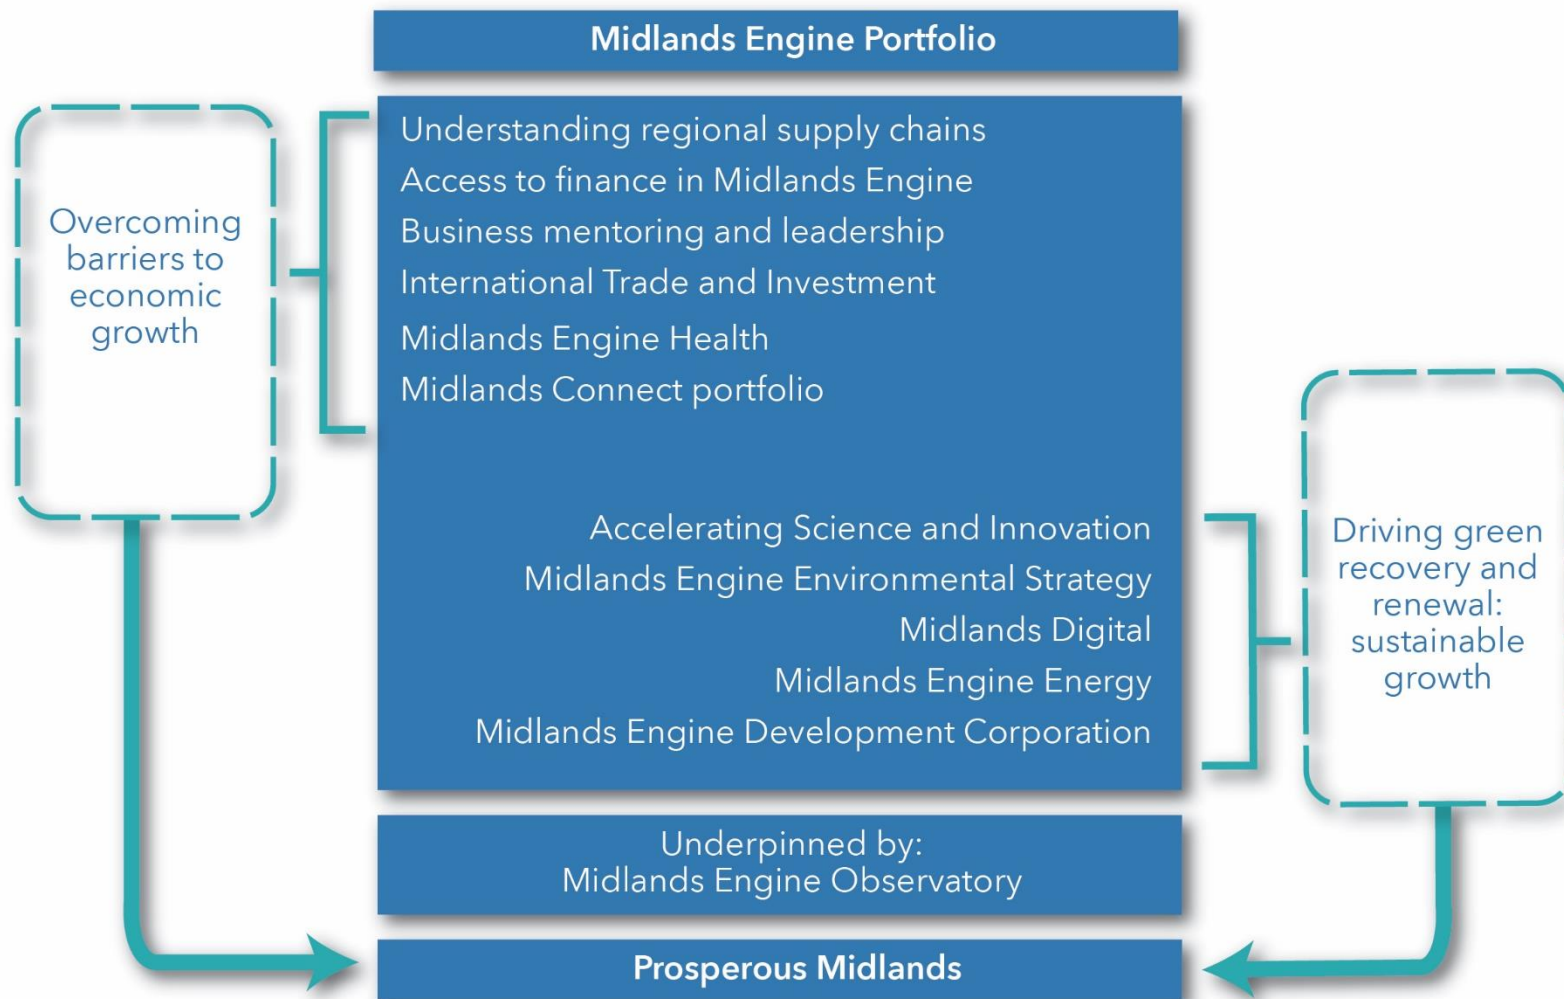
Midlands Engine Portfolio

Overcoming barriers to economic growth

Understanding regional supply chains
Access to finance in Midlands Engine
Business mentoring and leadership
International Trade and Investment
Midlands Engine Health
Midlands Connect portfolio

Accelerating Science and Innovation
Midlands Engine Environmental Strategy
Midlands Digital
Midlands Engine Energy
Midlands Engine Development Corporation

Driving green recovery and renewal: sustainable growth

Underpinned by:
Midlands Engine Observatory

Prosperous Midlands